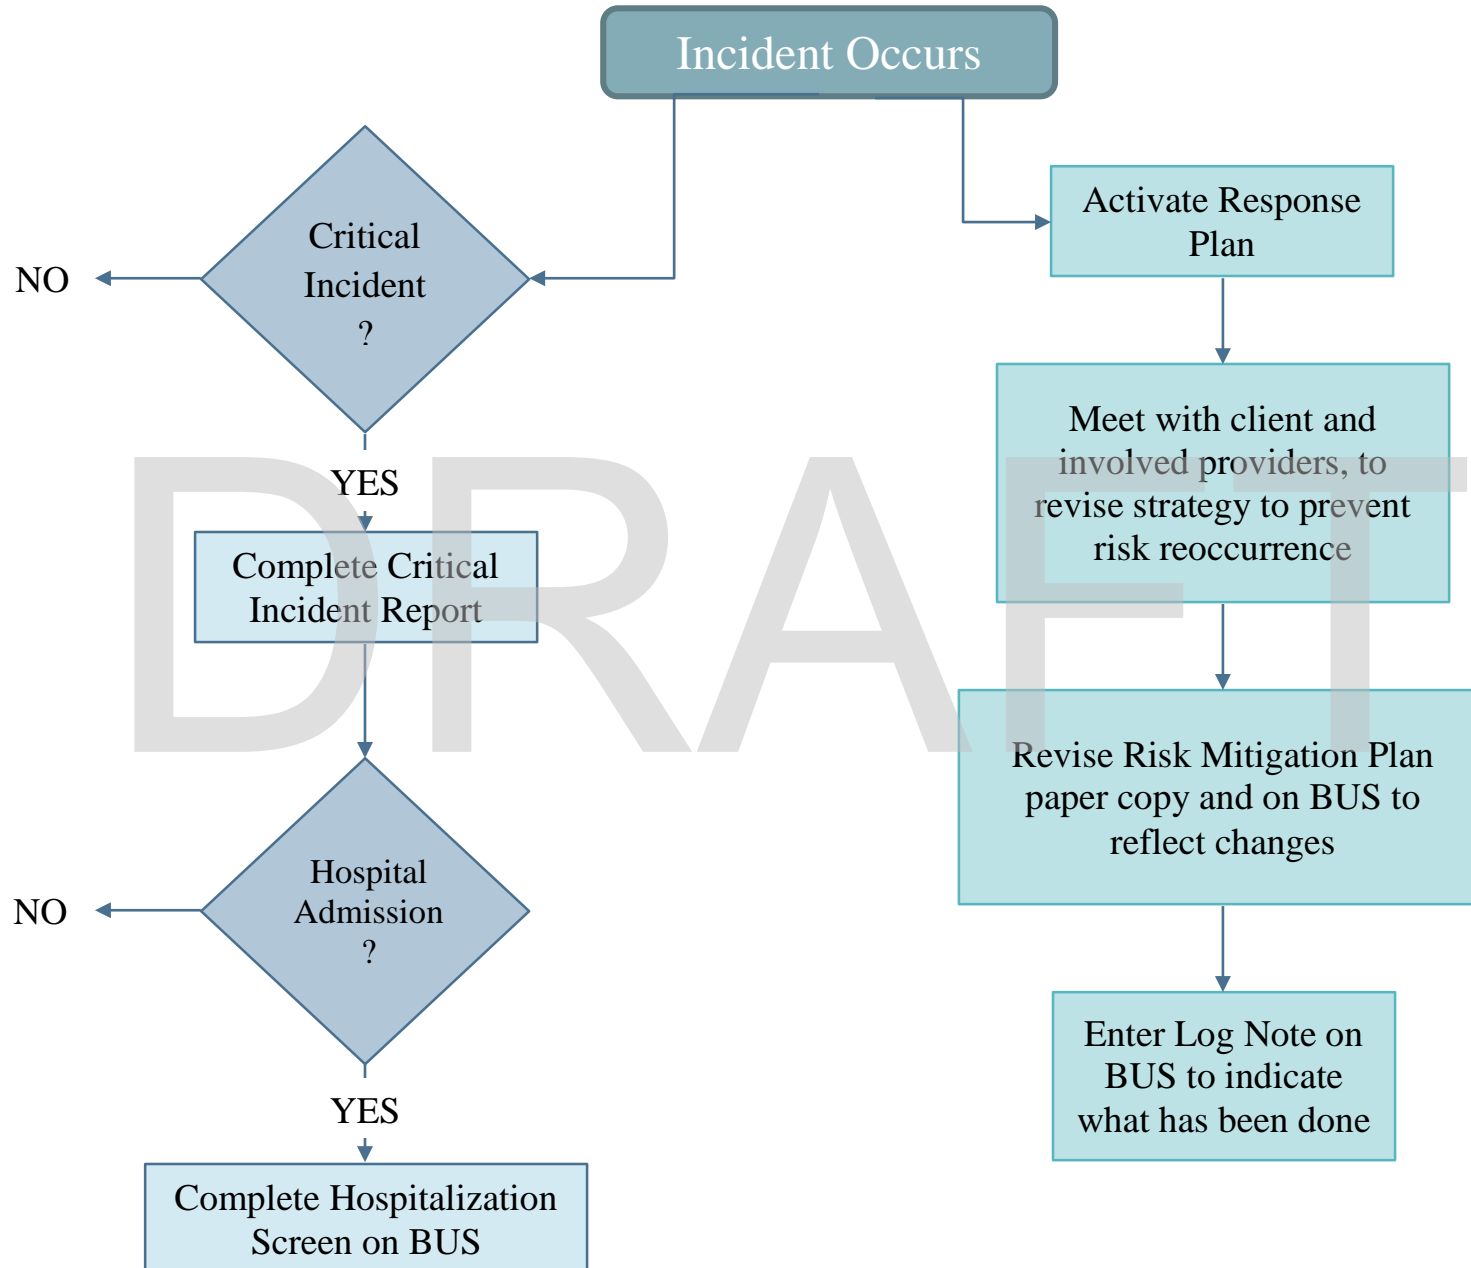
Incident Occurs

Critical Incident ?

NO

YES

Complete Critical Incident Report

Hospital Admission ?

NO

YES

Complete Hospitalization Screen on BUS

Activate Response Plan

Meet with client and involved providers, to revise strategy to prevent risk reoccurrence

Revise Risk Mitigation Plan paper copy and on BUS to reflect changes

Enter Log Note on BUS to indicate what has been done

DRAFT